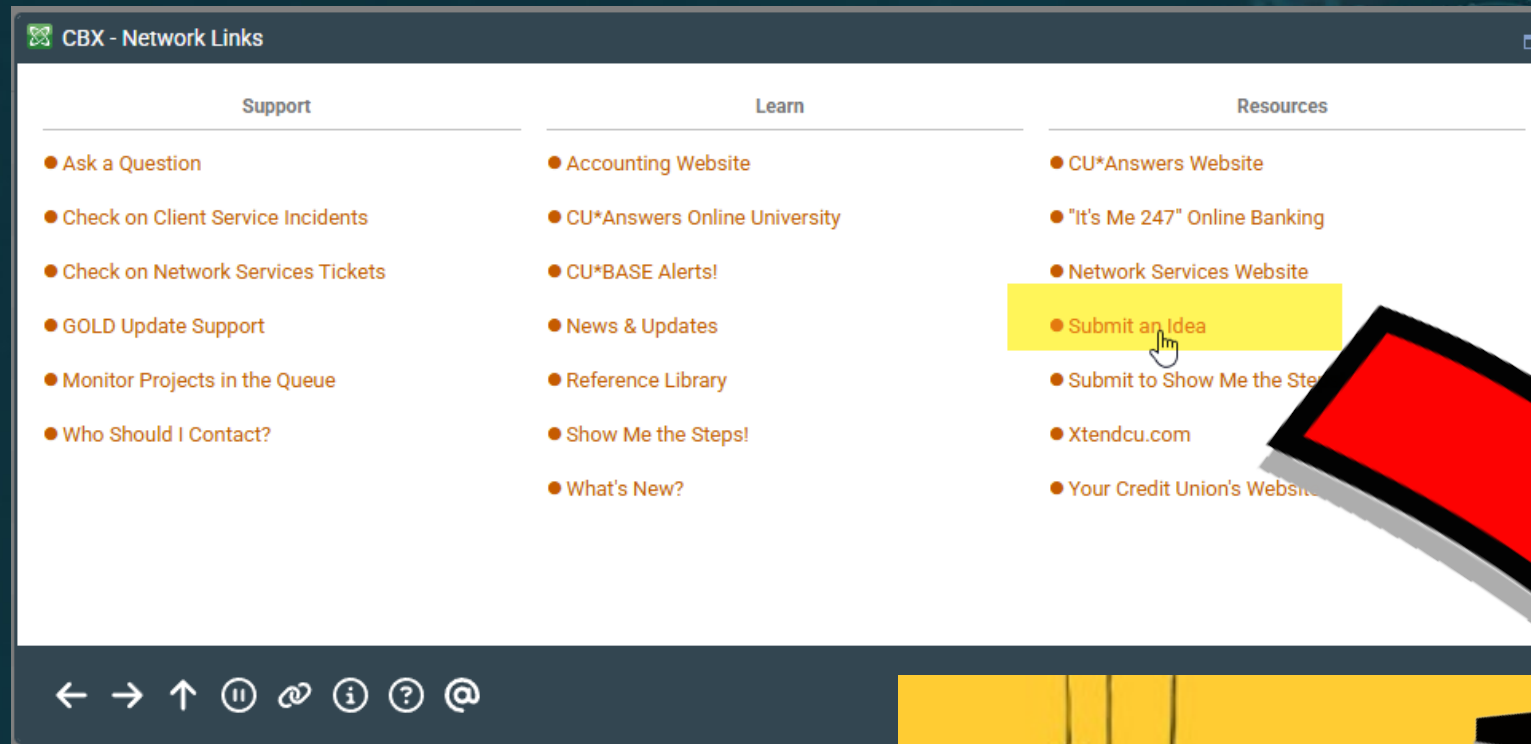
CBX - Network Links

Support

Ask a Question

Check on Client Service Incidents

Check on Network Services Tickets

GOLD Update Support

Monitor Projects in the Queue

Who Should I Contact?

Learn

Accounting Website

CU*Answers Online University

CU*BASE Alerts!

News & Updates

Reference Library

Show Me the Steps!

What's New?

Resources

CU*Answers Website

"It's Me 247" Online Banking

Network Services Website

Submit an Idea

Submit to Show Me the Ste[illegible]

Xtendcu.com

Your Credit Union's Websit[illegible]